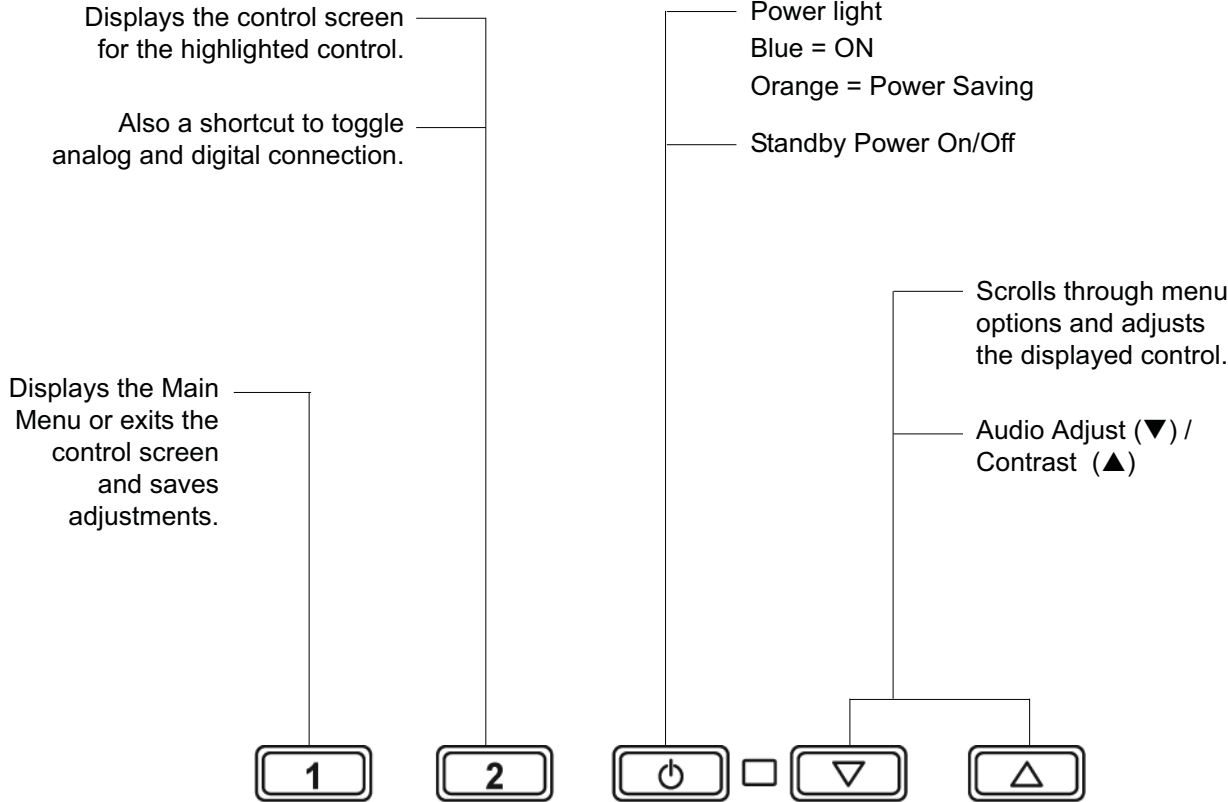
Displays the control screen for the highlighted control.

Also a shortcut to toggle analog and digital connection.

Power light
Blue = ON
Orange = Power Saving

Standby Power On/Off

Scrolls through menu options and adjusts the displayed control.

Audio Adjust (▼) / Contrast (▲)

Displays the Main Menu or exits the control screen and saves adjustments.

1

2

⏻

▽

△